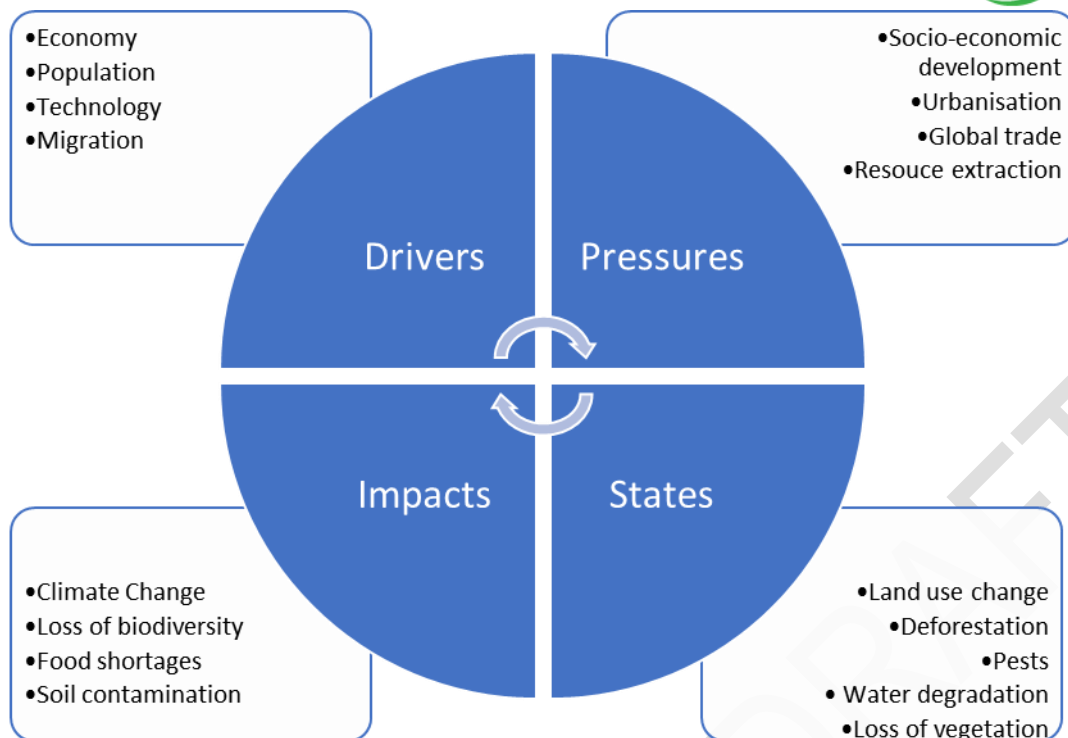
•Economy
•Population
•Technology
•Migration

•Socio-economic development
•Urbanisation
•Global trade
•Resouce extraction

Drivers

Pressures

Impacts

States

•Climate Change
•Loss of biodiversity
•Food shortages
•Soil contamination

•Land use change
•Deforestation
•Pests
• Water degradation
•Loss of vegetation

DRAFT